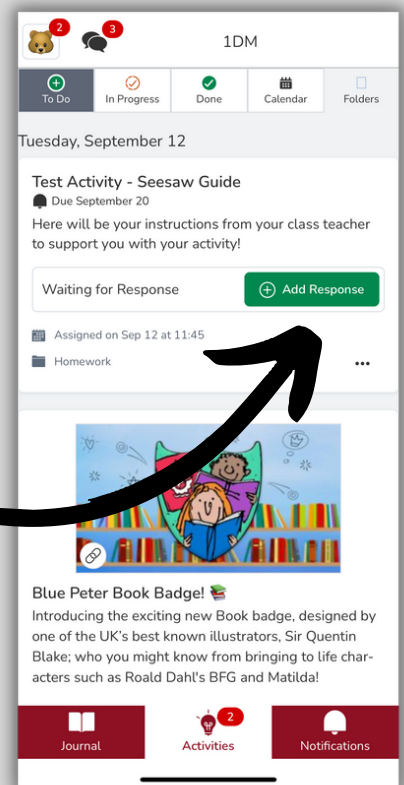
2 3 1DM

To Do | In Progress | Done | Calendar | Folders

Tuesday, September 12

Test Activity - Seesaw Guide
Due September 20
Here will be your instructions from your class teacher to support you with your activity!

Waiting for Response
Add Response

Assigned on Sep 12 at 11:45
Homework
...

Blue Peter Book Badge! 📚
Introducing the exciting new Book badge, designed by one of the UK's best known illustrators, Sir Quentin Blake; who you might know from bringing to life characters such as Roald Dahl's BFG and Matilda!

Journal
2
Activities
Notifications